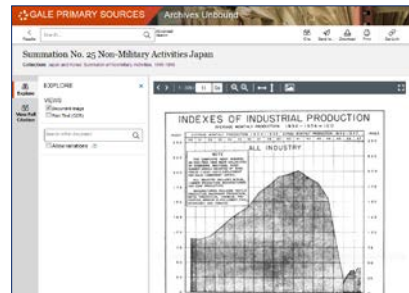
GALE PRIMARY SOURCES Archives Unbound

Results Search... Advanced Search

Cite Send to Download Print Get Link

Summation No. 25 Non-Military Activities Japan

Collection: Japan and Korea: Summation of Non-Military Activities, 1945-1948

Explore

View Full Citation

EXPLORE

VIEWS

Document Image

Plain Text (OCR)

Search within document

Allow variations

1 / 96 Go

INDEXES OF INDUSTRIAL PRODUCTION

AVERAGE MONTHLY PRODUCTION 1930-1934 = 100

ALL INDUSTRY

NOTE

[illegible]